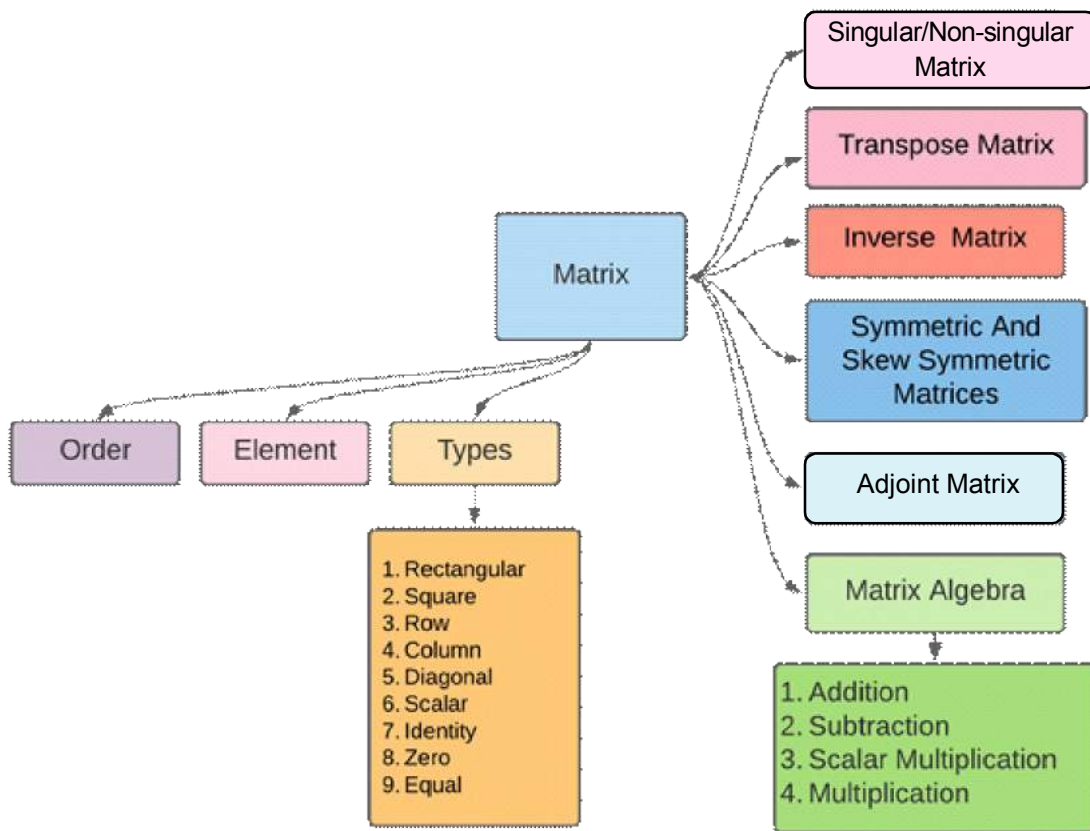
Singular/Non-singular Matrix

Transpose Matrix

Inverse Matrix

Matrix

Symmetric And Skew Symmetric Matrices

Order

Element

Types

Adjoint Matrix

1. Rectangular
2. Square
3. Row
4. Column
5. Diagonal
6. Scalar
7. Identity
8. Zero
9. Equal

Matrix Algebra

1. Addition
2. Subtraction
3. Scalar Multiplication
4. Multiplication